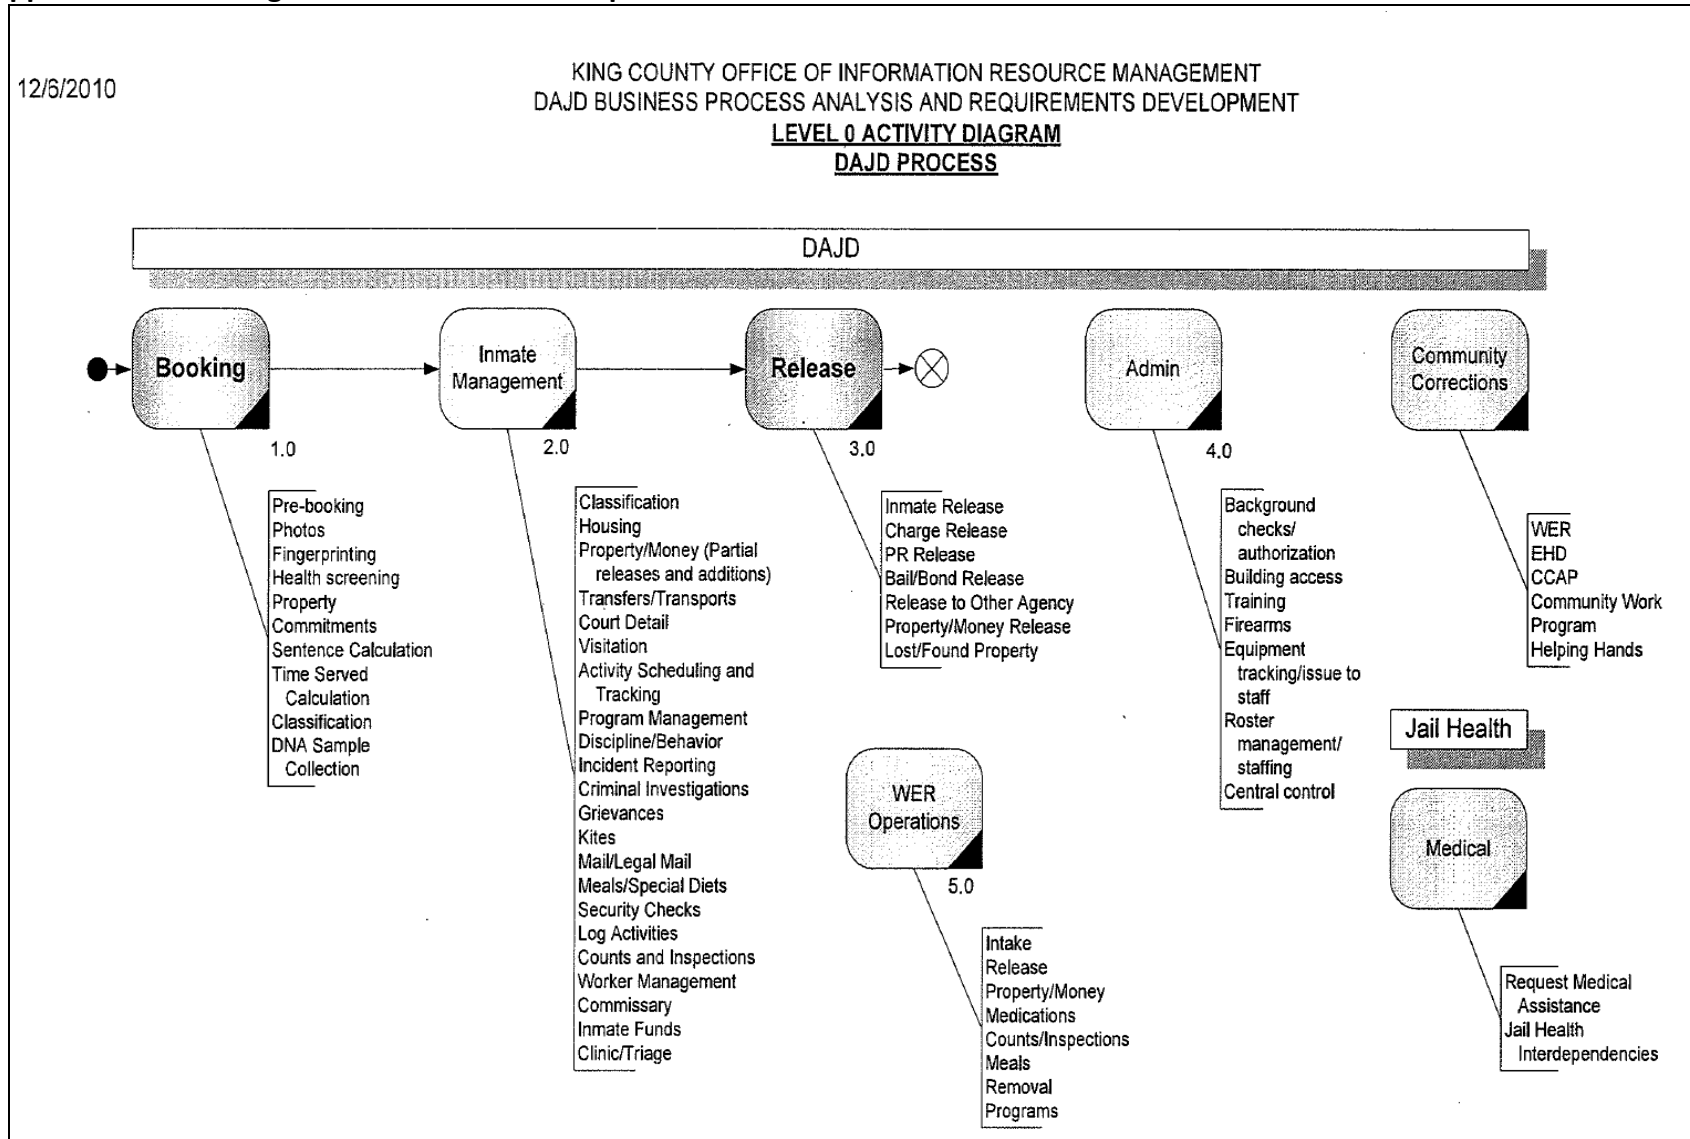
12/6/2010

KING COUNTY OFFICE OF INFORMATION RESOURCE MANAGEMENT
DAJD BUSINESS PROCESS ANALYSIS AND REQUIREMENTS DEVELOPMENT
LEVEL 0 ACTIVITY DIAGRAM
DAJD PROCESS

DAJD

Booking
1.0

Pre-booking
Photos
Fingerprinting
Health screening
Property
Commitments
Sentence Calculation
Time Served Calculation
Classification
DNA Sample Collection

Inmate Management
2.0

Classification
Housing
Property/Money (Partial releases and additions)
Transfers/Transports
Court Detail
Visitation
Activity Scheduling and Tracking
Program Management
Discipline/Behavior
Incident Reporting
Criminal Investigations
Grievances
Kites
Mail/Legal Mail
Meals/Special Diets
Security Checks
Log Activities
Counts and Inspections
Worker Management
Commissary
Inmate Funds
Clinic/Triage

Release
3.0

Inmate Release
Charge Release
PR Release
Bail/Bond Release
Release to Other Agency
Property/Money Release
Lost/Found Property

Admin
4.0

Background checks/ authorization
Building access
Training
Firearms
Equipment tracking/issue to staff
Roster management/ staffing
Central control

Community Corrections

WER
EHD
CCAP
Community Work Program
Helping Hands

WER Operations
5.0

Intake
Release
Property/Money
Medications
Counts/Inspections
Meals
Removal
Programs

Jail Health

Medical

Request Medical Assistance
Jail Health Interdependencies